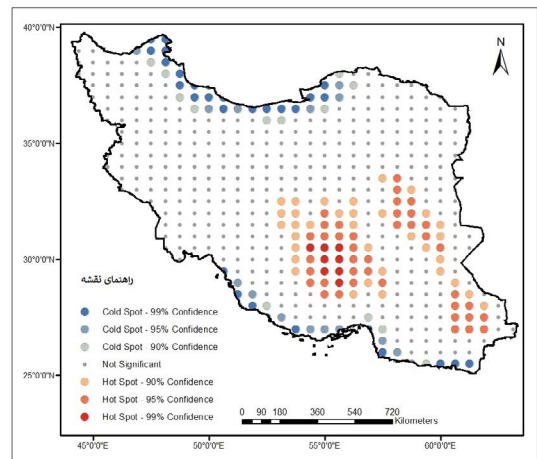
40°0'0"N
35°0'0"N
30°0'0"N
25°0'0"N
45°0'0"E
50°0'0"E
55°0'0"E
60°0'0"E
N

راهنمای نقشه

Cold Spot - 99% Confidence
Cold Spot - 95% Confidence
Cold Spot - 90% Confidence
Not Significant
Hot Spot - 90% Confidence
Hot Spot - 95% Confidence
Hot Spot - 99% Confidence

0 90 180 360 540 720 Kilometers